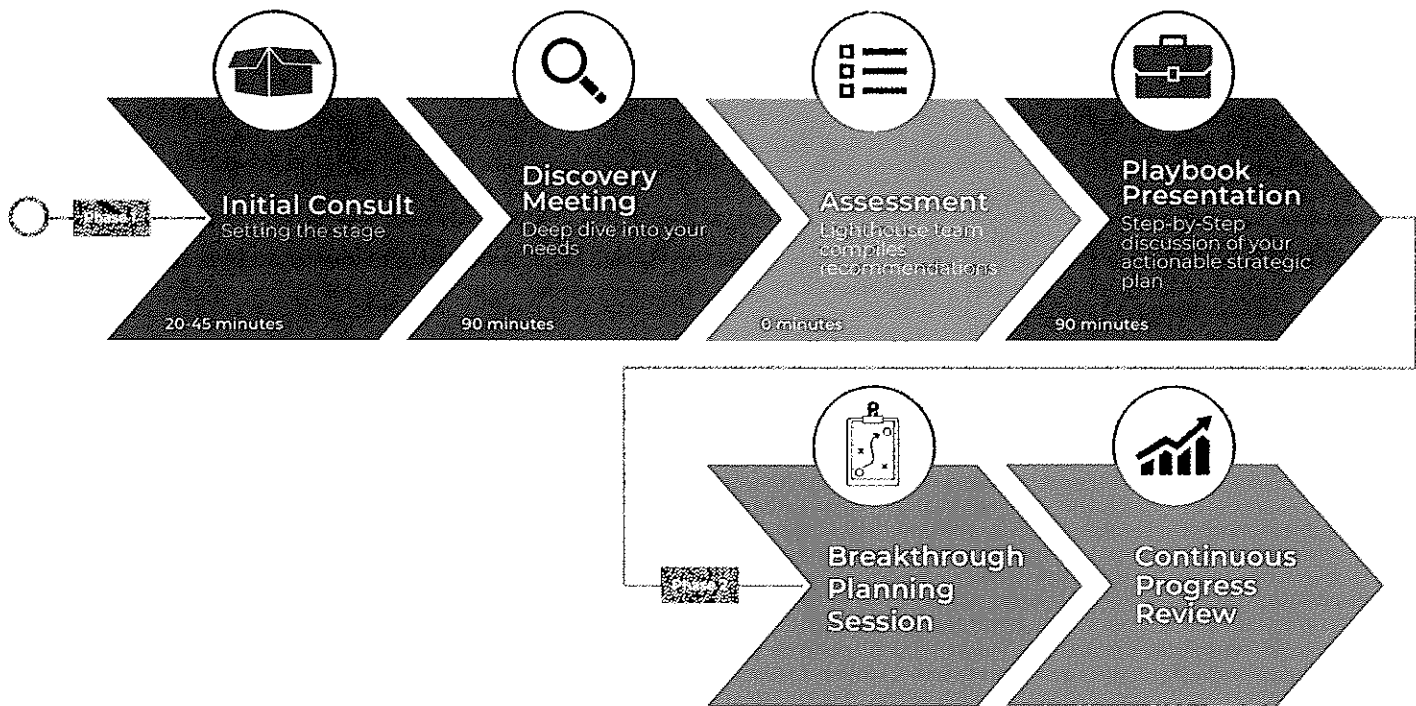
Phase 1

Initial Consult
Setting the stage
20-45 minutes

Discovery Meeting
Deep dive into your needs
90 minutes

Assessment
Lighthouse team compiles recommendations
0 minutes

Playbook Presentation
Step-by-Step discussion of your actionable strategic plan
90 minutes

Phase 2

Breakthrough Planning Session

Continuous Progress Review